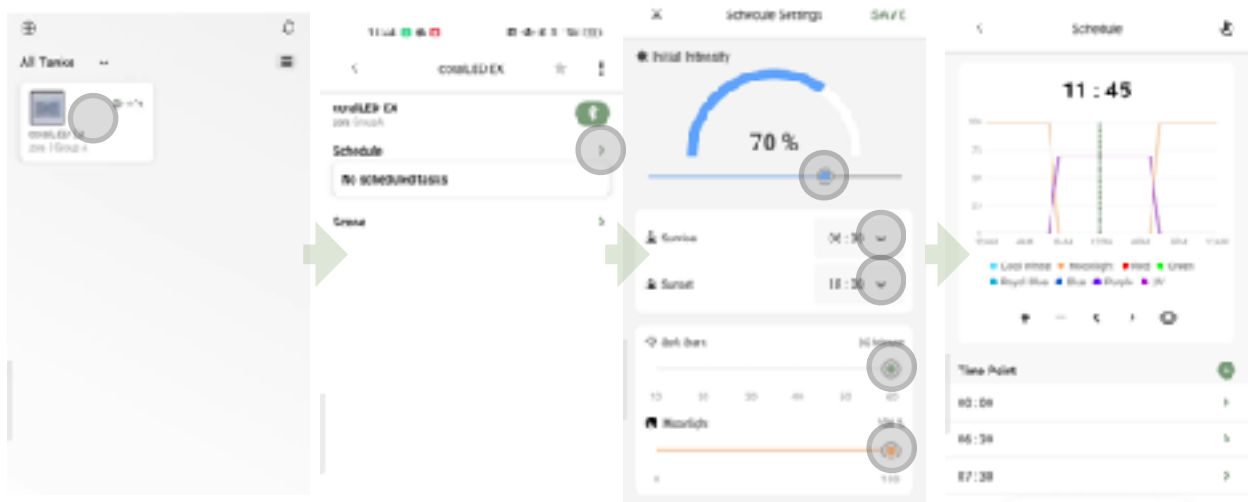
All Tanks

coralLED EX

Schedule

No scheduled tasks

Group

Schedule Settings SAVE

Initial Intensity

70 %

Sunrise

Sunset

Moonlight

Schedule

11 : 45

Cool White Moonlight Red Green
Royal Blue Blue Purple UV

Time Point

00 : 00

06 : 30

07 : 30